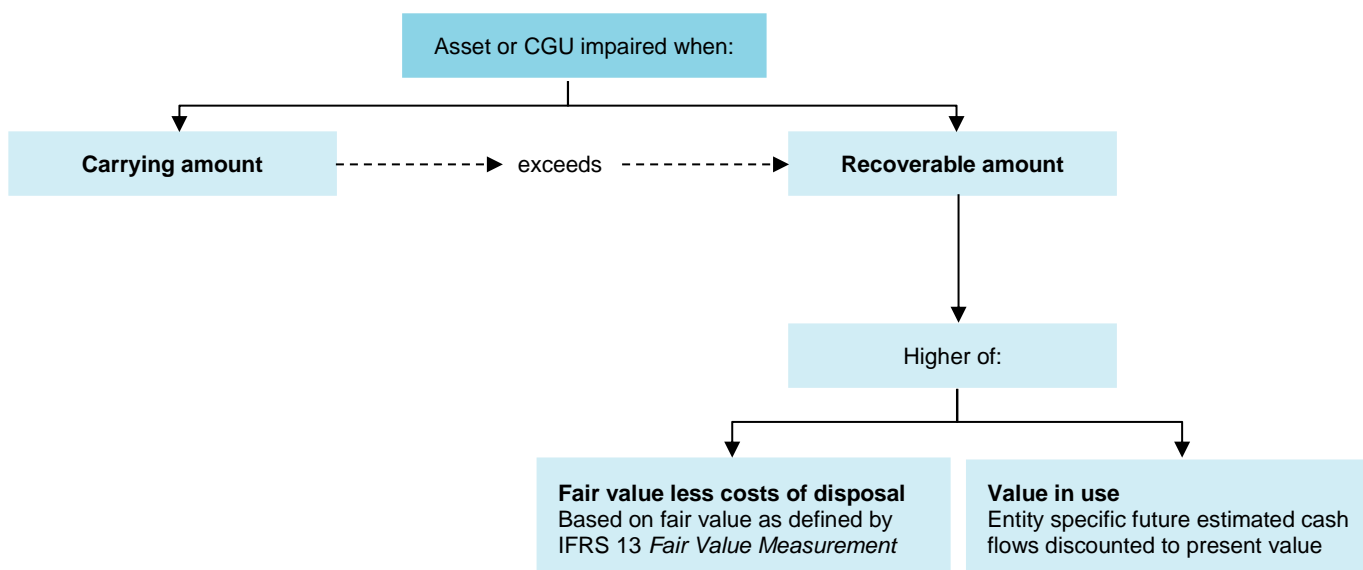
Asset or CGU impaired when:

Carrying amount

exceeds

Recoverable amount

Higher of:

Fair value less costs of disposal
Based on fair value as defined by IFRS 13 Fair Value Measurement

Value in use
Entity specific future estimated cash flows discounted to present value